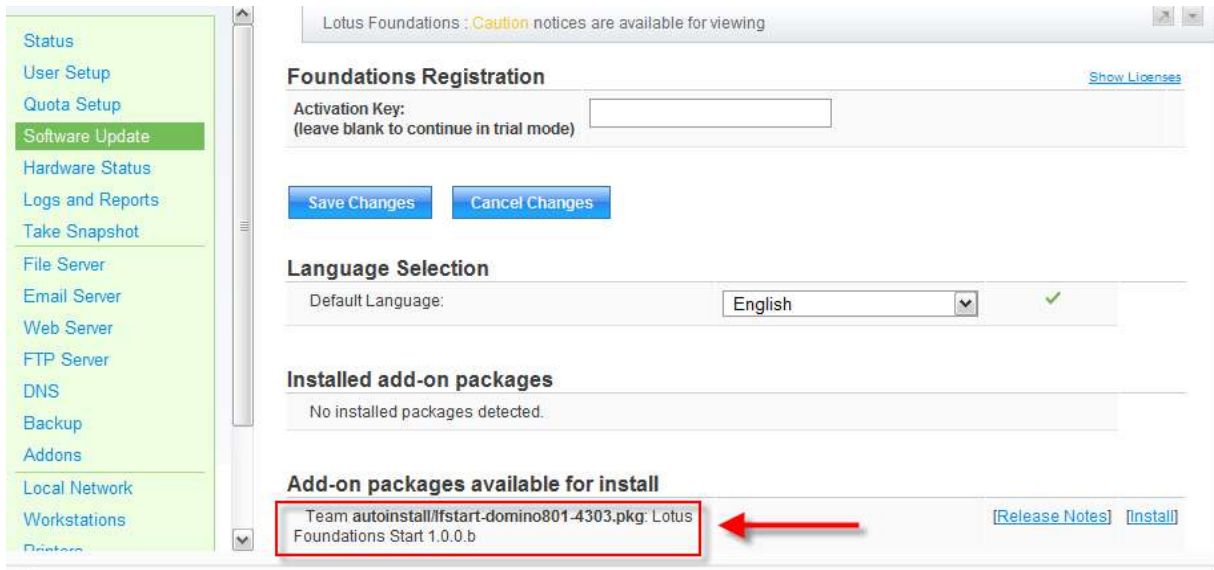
Status
User Setup
Quota Setup
Software Update
Hardware Status
Logs and Reports
Take Snapshot
File Server
Email Server
Web Server
FTP Server
DNS
Backup
Addons
Local Network
Workstations
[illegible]

Lotus Foundations : Caution notices are available for viewing

Foundations Registration
Show Licenses

Activation Key:
(leave blank to continue in trial mode)

Save Changes
Cancel Changes

Language Selection
Default Language: English

Installed add-on packages
No installed packages detected.

Add-on packages available for install
Team autoinstall/lfstart-domino801-4303.pkg: Lotus Foundations Start 1.0.0.b
[Release Notes] [Install]